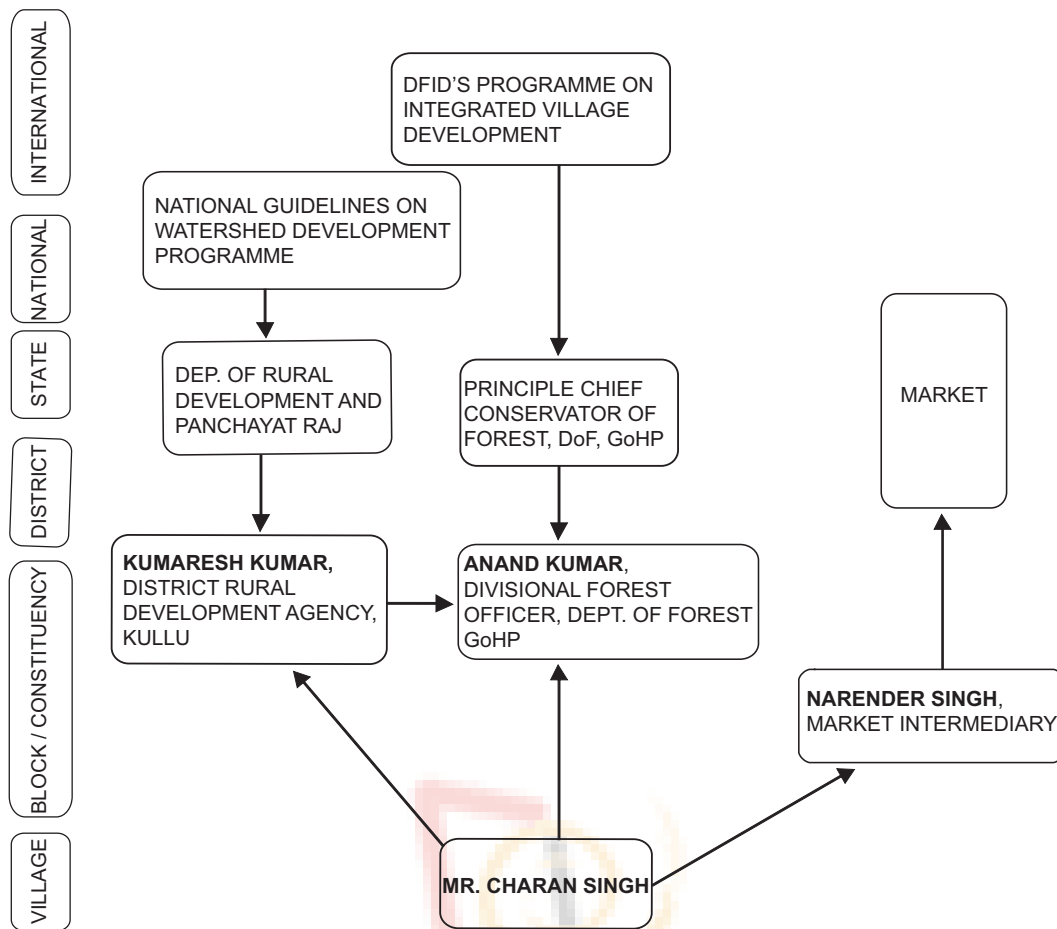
INTERNATIONAL

NATIONAL

STATE

DISTRICT

BLOCK / CONSTITUENCY

VILLAGE

DFID'S PROGRAMME ON INTEGRATED VILLAGE DEVELOPMENT

NATIONAL GUIDELINES ON WATERSHED DEVELOPMENT PROGRAMME

DEP. OF RURAL DEVELOPMENT AND PANCHAYAT RAJ

PRINCIPLE CHIEF CONSERVATOR OF FOREST, DoF, GoHP

MARKET

**KUMARESH KUMAR,** DISTRICT RURAL DEVELOPMENT AGENCY, KULLU

**ANAND KUMAR**, DIVISIONAL FOREST OFFICER, DEPT. OF FOREST GoHP

**NARENDER SINGH**, MARKET INTERMEDIARY

**MR. CHARAN SINGH**